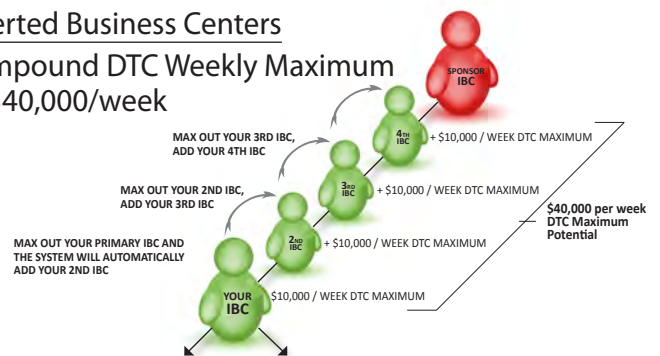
erted Business Centers

npound DTC Weekly Maximum

40,000/week

SPONSOR IBC

MAX OUT YOUR 3RD IBC, ADD YOUR 4TH IBC

4TH IBC + $10,000 / WEEK DTC MAXIMUM

MAX OUT YOUR 2ND IBC, ADD YOUR 3RD IBC

3RD IBC + $10,000 / WEEK DTC MAXIMUM

$40,000 per week DTC Maximum Potential

MAX OUT YOUR PRIMARY IBC AND THE SYSTEM WILL AUTOMATICALLY ADD YOUR 2ND IBC

2ND IBC + $10,000 / WEEK DTC MAXIMUM

YOUR IBC $10,000 / WEEK DTC MAXIMUM